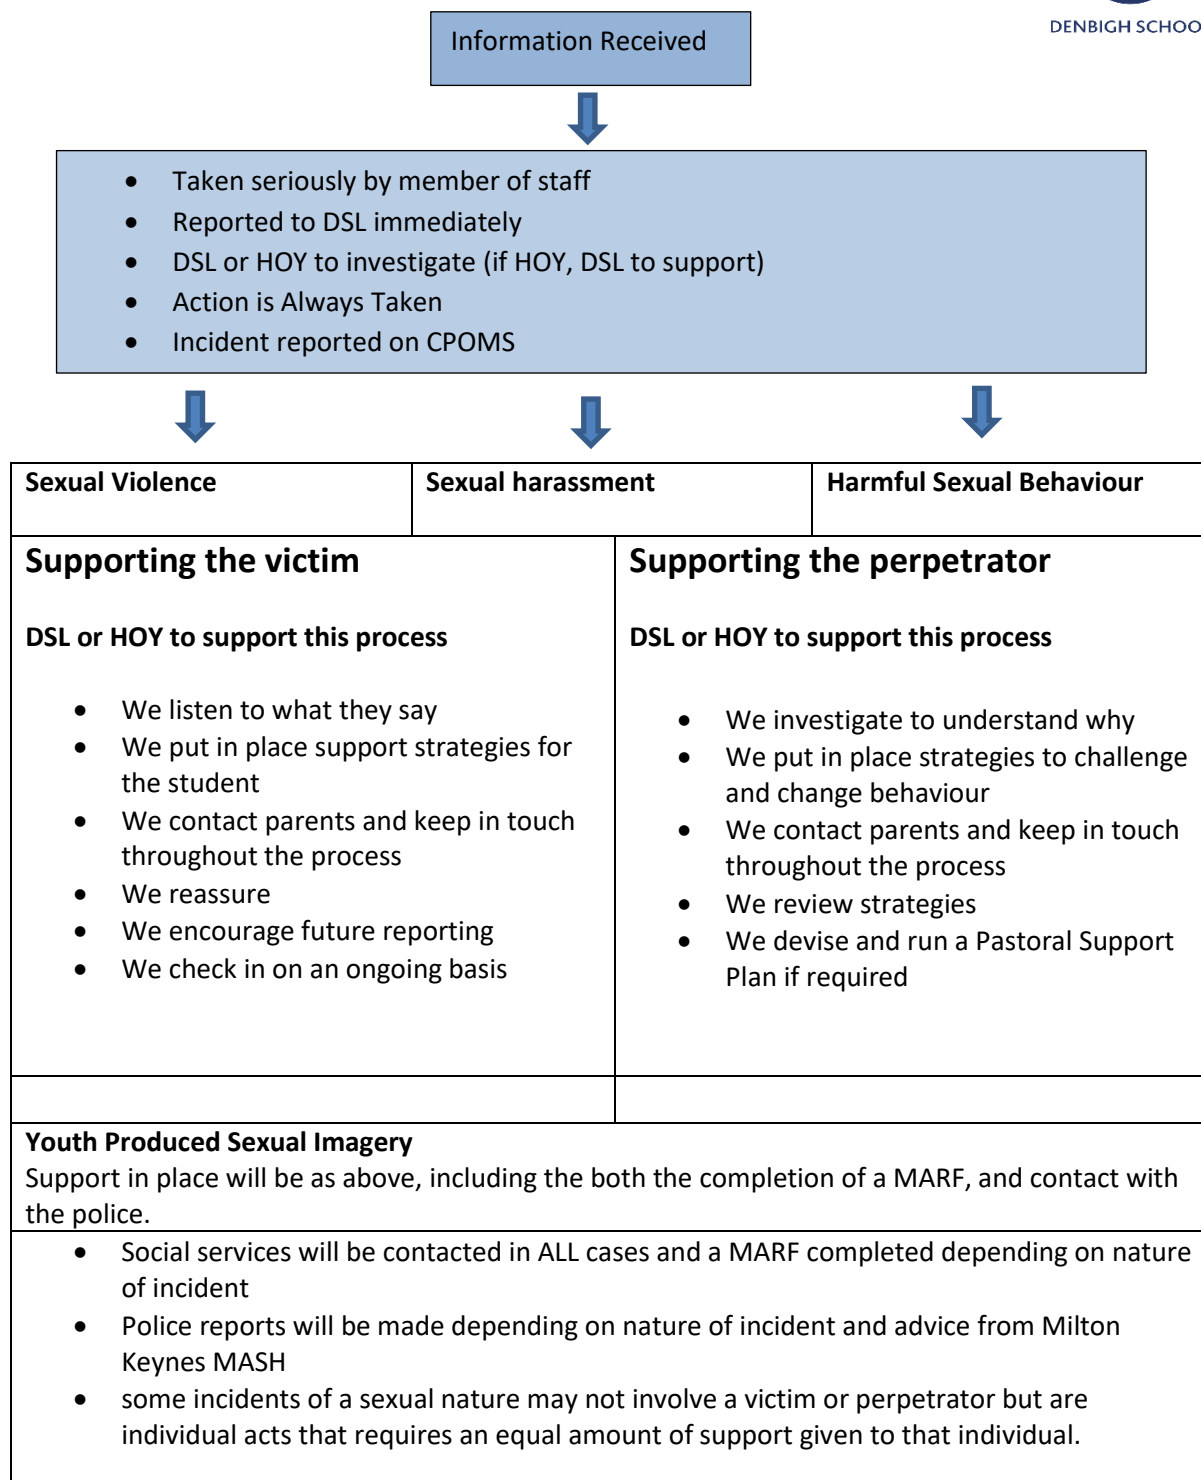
DENBIGH SCHOO

Information Received

- Taken seriously by member of staff
- Reported to DSL immediately
- DSL or HOY to investigate (if HOY, DSL to support)
- Action is Always Taken
- Incident reported on CPOMS

| Sexual Violence | Sexual harassment | Harmful Sexual Behaviour |
|---|---|---|

| Supporting the victim | Supporting the perpetrator |
|---|---|
| DSL or HOY to support this process<br>• We listen to what they say<br>• We put in place support strategies for the student<br>• We contact parents and keep in touch throughout the process<br>• We reassure<br>• We encourage future reporting<br>• We check in on an ongoing basis | DSL or HOY to support this process<br>• We investigate to understand why<br>• We put in place strategies to challenge and change behaviour<br>• We contact parents and keep in touch throughout the process<br>• We review strategies<br>• We devise and run a Pastoral Support Plan if required |

Youth Produced Sexual Imagery
Support in place will be as above, including the both the completion of a MARF, and contact with the police.

- Social services will be contacted in ALL cases and a MARF completed depending on nature of incident
- Police reports will be made depending on nature of incident and advice from Milton Keynes MASH
- some incidents of a sexual nature may not involve a victim or perpetrator but are individual acts that requires an equal amount of support given to that individual.